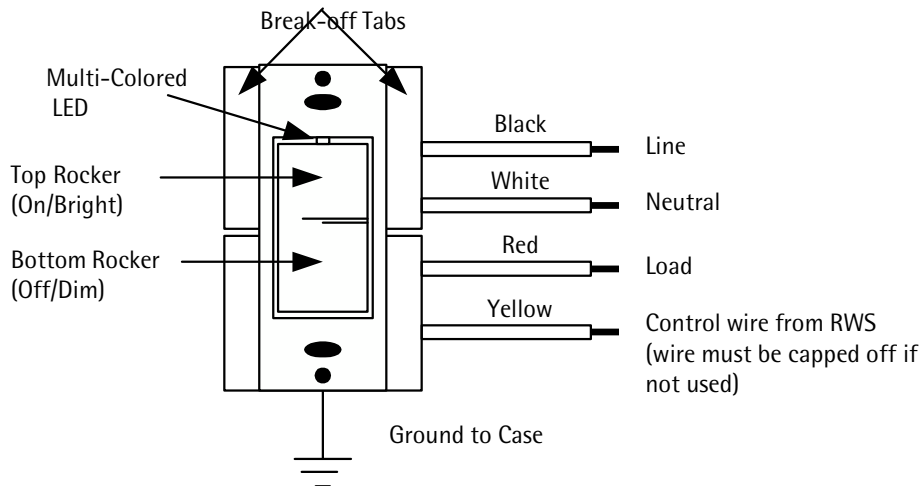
Break-off Tabs

Multi-Colored LED

Top Rocker (On/Bright)

Bottom Rocker (Off/Dim)

Black

Line

White

Neutral

Red

Load

Yellow

Control wire from RWS (wire must be capped off if not used)

Ground to Case